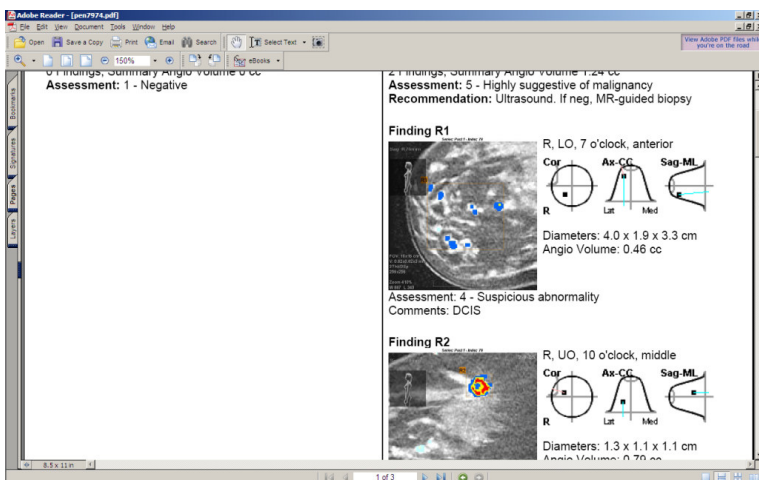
Adobe Reader - [pen7974.pdf]

File Edit View Document Tools Window Help

Open Save a Copy Print Email Search Select Text eBooks

150%

View Adobe PDF files while you're on the road

Bookmarks Signatures Pages Layers

0 Findings, Summary Angio Volume 0 cc
Assessment: 1 - Negative

2 Findings, Summary Angio Volume 1.24 cc
Assessment: 5 - Highly suggestive of malignancy
Recommendation: Ultrasound. If neg, MR-guided biopsy

Finding R1

R, LO, 7 o'clock, anterior

Cor Ax-CC Sag-ML

R Lat Med

Diameters: 4.0 x 1.9 x 3.3 cm
Angio Volume: 0.46 cc

Assessment: 4 - Suspicious abnormality
Comments: DCIS

Finding R2

R, UO, 10 o'clock, middle

Cor Ax-CC Sag-ML

R Lat Med

Diameters: 1.3 x 1.1 x 1.1 cm
Angio Volume: 0.79 cc

8.5 x 11 in

1 of 3